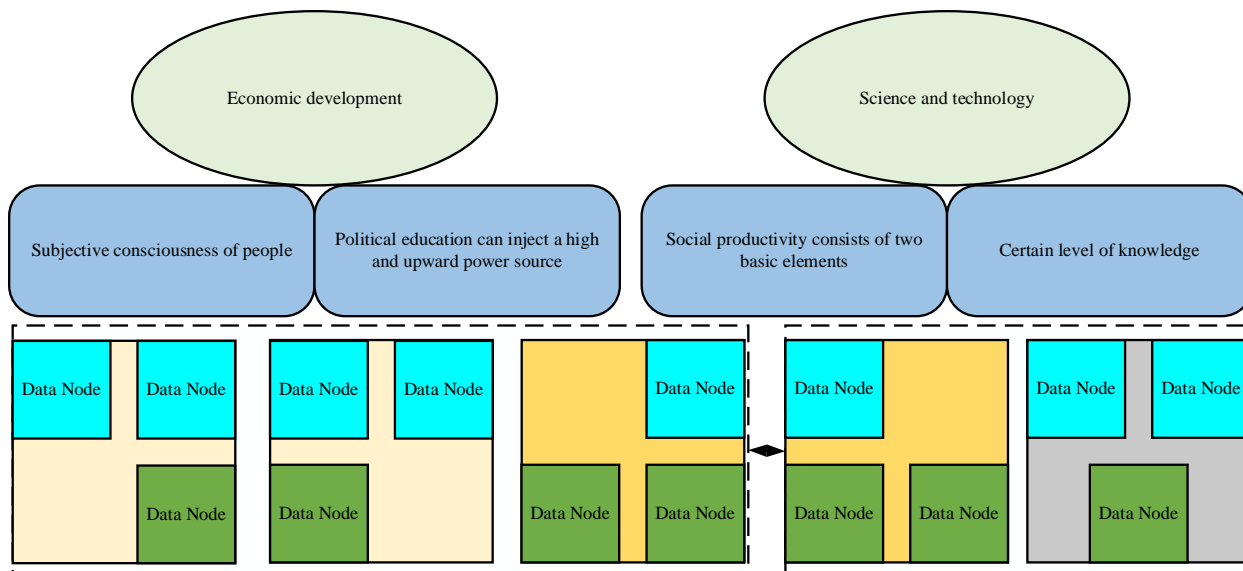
Economic development

Science and technology

Subjective consciousness of people

Political education can inject a high and upward power source

Social productivity consists of two basic elements

Certain level of knowledge

Data Node

Data Node

Data Node

Data Node

Data Node

Data Node

Data Node

Data Node

Data Node

Data Node

Data Node

Data Node

Data Node

Data Node

Data Node